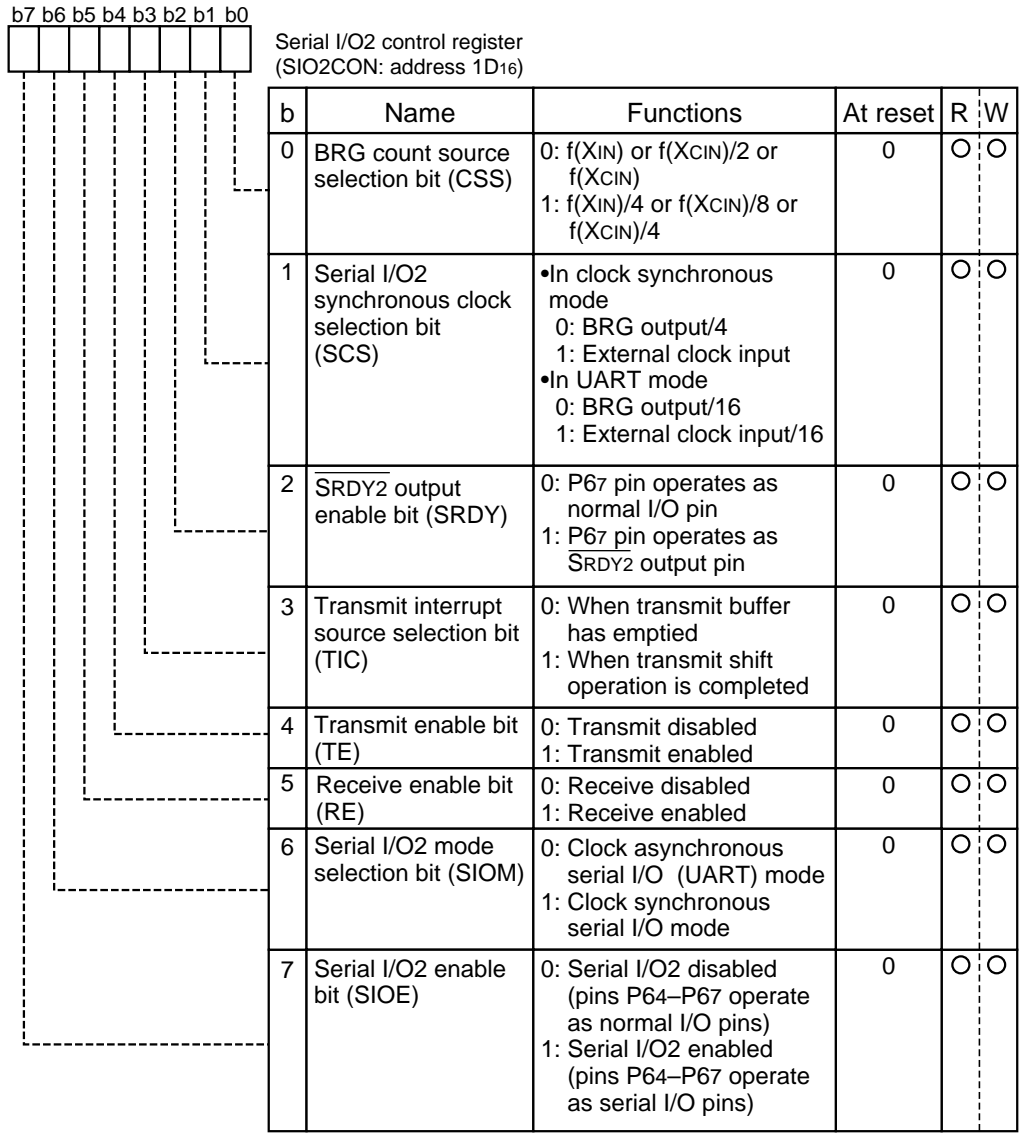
b7 b6 b5 b4 b3 b2 b1 b0

Serial I/O2 control register (SIO2CON: address $1D_{16}$)

| b | Name | Functions | At reset | R | W |
|---|---|---|---|---|---|
| 0 | BRG count source selection bit (CSS) | 0: f(XIN) or f(XCIN)/2 or f(XCIN) 1: f(XIN)/4 or f(XCIN)/8 or f(XCIN)/4 | 0 | O | O |
| 1 | Serial I/O2 synchronous clock selection bit (SCS) | •In clock synchronous mode 0: BRG output/4 1: External clock input •In UART mode 0: BRG output/16 1: External clock input/16 | 0 | O | O |
| 2 | $\overline{\text{SRDY2}}$ output enable bit (SRDY) | 0: $P6_7$ pin operates as normal I/O pin 1: $P6_7$ pin operates as $\overline{\text{SRDY2}}$ output pin | 0 | O | O |
| 3 | Transmit interrupt source selection bit (TIC) | 0: When transmit buffer has emptied 1: When transmit shift operation is completed | 0 | O | O |
| 4 | Transmit enable bit (TE) | 0: Transmit disabled 1: Transmit enabled | 0 | O | O |
| 5 | Receive enable bit (RE) | 0: Receive disabled 1: Receive enabled | 0 | O | O |
| 6 | Serial I/O2 mode selection bit (SIOM) | 0: Clock asynchronous serial I/O (UART) mode 1: Clock synchronous serial I/O mode | 0 | O | O |
| 7 | Serial I/O2 enable bit (SIOE) | 0: Serial I/O2 disabled (pins $P6_4$–$P6_7$ operate as normal I/O pins) 1: Serial I/O2 enabled (pins $P6_4$–$P6_7$ operate as serial I/O pins) | 0 | O | O |